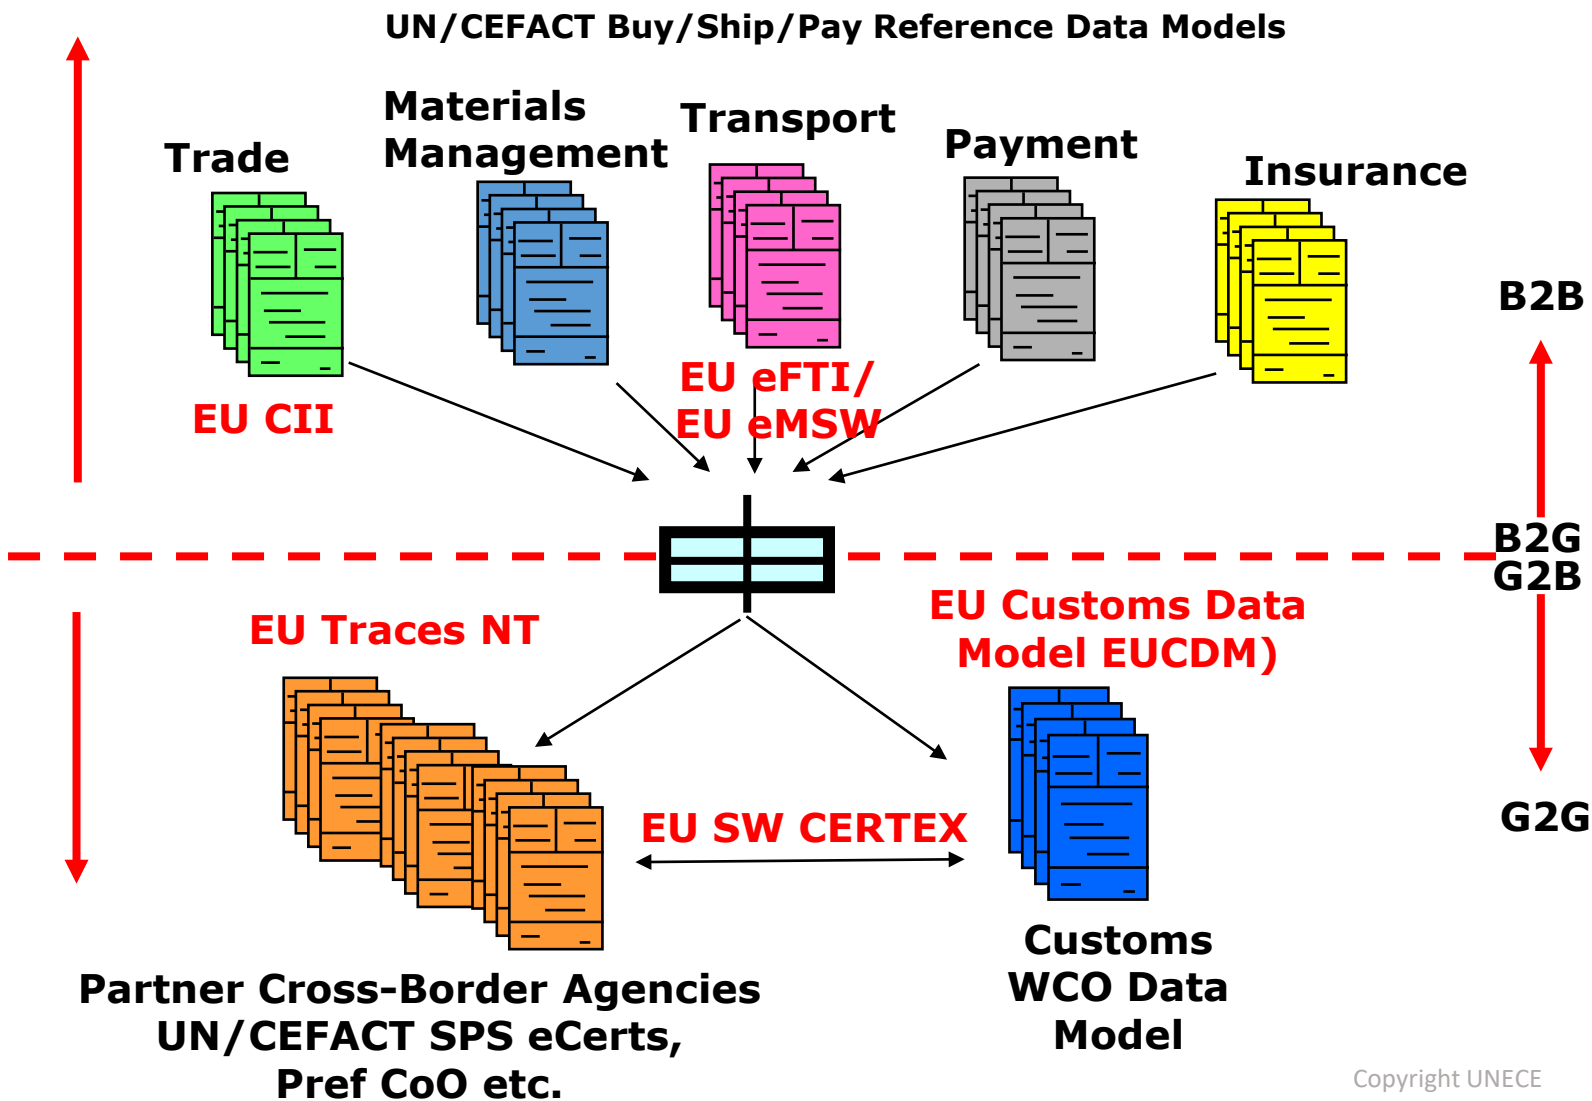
UN/CEFACT Buy/Ship/Pay Reference Data Models

Trade

Materials Management

Transport

Payment

Insurance

B2B

EU CII

EU eFTI/ EU eMSW

B2G G2B

EU Traces NT

EU Customs Data Model EUCDM)

EU SW CERTEX

G2G

Partner Cross-Border Agencies UN/CEFACT SPS eCerts, Pref CoO etc.

Customs WCO Data Model

Copyright UNECE